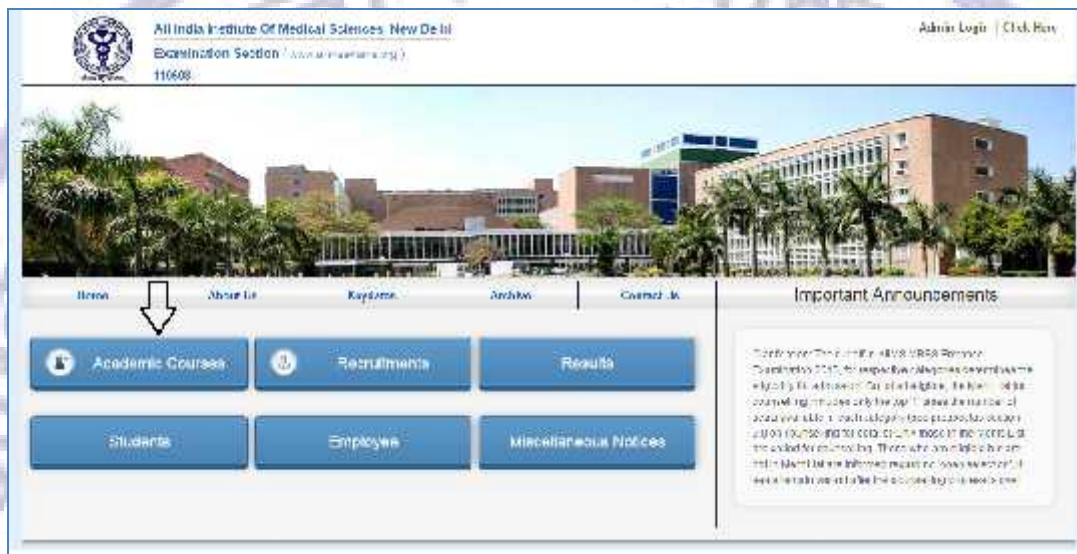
All India Institute Of Medical Sciences New Delhi
Examination Section ( www.aiimsexams.org )
110608

Admin Login | Click Here

Home
About Us
Keydates
Archive
Contact Us

Important Announcements

Academic Courses
Recruitments
Results
Students
Employee
Miscellaneous Notices

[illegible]